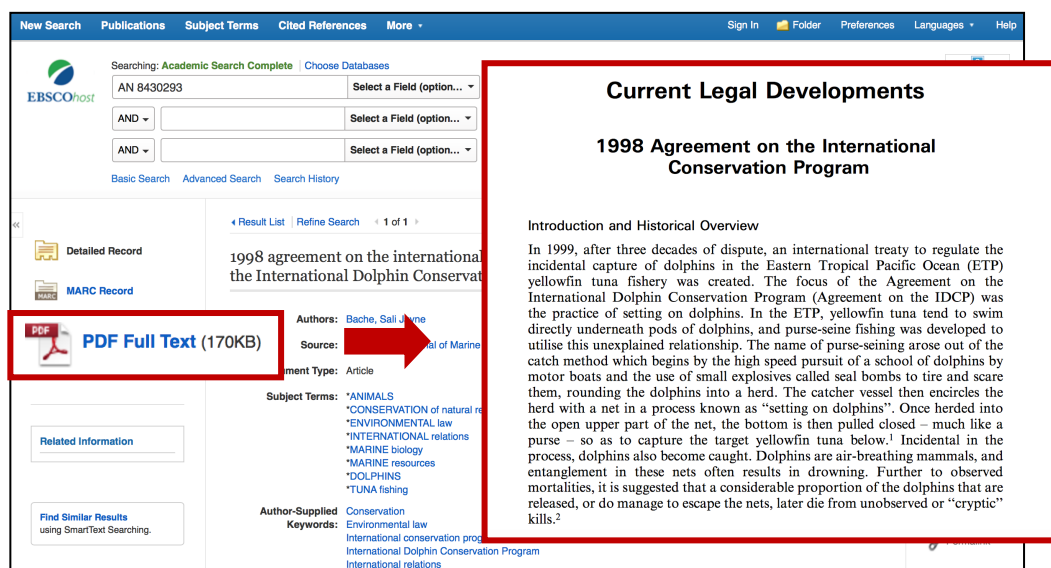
New Search Publications Subject Terms Cited References More ▾

Sign In Folder Preferences Languages ▾ Help

EBSCOhost

Searching: Academic Search Complete | Choose Databases

AN 8430293 Select a Field (option... ▾

AND ▾ Select a Field (option... ▾

AND ▾ Select a Field (option... ▾

Basic Search Advanced Search Search History

«

Detailed Record

MARC Record

PDF Full Text (170KB)

Related Information

Find Similar Results using SmartText Searching.

◂ Result List | Refine Search ◂ 1 of 1 ▸

1998 agreement on the international the International Dolphin Conservat

Authors: Bache, Sali J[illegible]ne

Source: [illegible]al of Marine

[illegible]ment Type: Article

Subject Terms: *ANIMALS
*CONSERVATION of natural re
*ENVIRONMENTAL law
*INTERNATIONAL relations
*MARINE biology
*MARINE resources
*DOLPHINS
*TUNA fishing

Author-Supplied Keywords: Conservation
Environmental law
International conservation prog
International Dolphin Conservation Program
International relations

Current Legal Developments

1998 Agreement on the International Conservation Program

Introduction and Historical Overview

In 1999, after three decades of dispute, an international treaty to regulate the incidental capture of dolphins in the Eastern Tropical Pacific Ocean (ETP) yellowfin tuna fishery was created. The focus of the Agreement on the International Dolphin Conservation Program (Agreement on the IDCP) was the practice of setting on dolphins. In the ETP, yellowfin tuna tend to swim directly underneath pods of dolphins, and purse-seine fishing was developed to utilise this unexplained relationship. The name of purse-seining arose out of the catch method which begins by the high speed pursuit of a school of dolphins by motor boats and the use of small explosives called seal bombs to tire and scare them, rounding the dolphins into a herd. The catcher vessel then encircles the herd with a net in a process known as "setting on dolphins". Once herded into the open upper part of the net, the bottom is then pulled closed – much like a purse – so as to capture the target yellowfin tuna below.$^1$ Incidental in the process, dolphins also become caught. Dolphins are air-breathing mammals, and entanglement in these nets often results in drowning. Further to observed mortalities, it is suggested that a considerable proportion of the dolphins that are released, or do manage to escape the nets, later die from unobserved or "cryptic" kills.$^2$